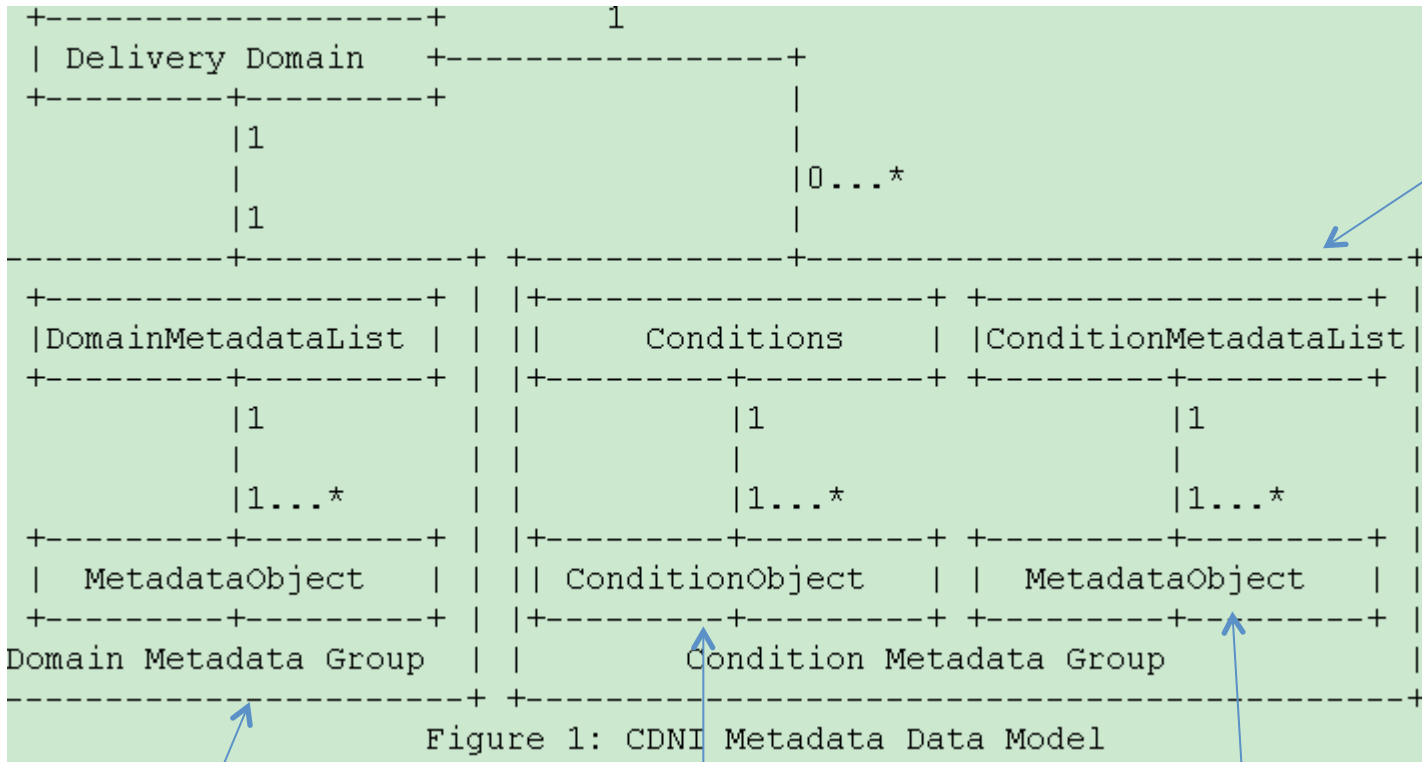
1

Delivery Domain

1

1

0...*

DomainMetadataList

Conditions

ConditionMetadataList

1

1...*

1

1...*

1

1...*

MetadataObject

ConditionObject

MetadataObject

Domain Metadata Group

Condition Metadata Group

Figure 1: CDNI Metadata Data Model